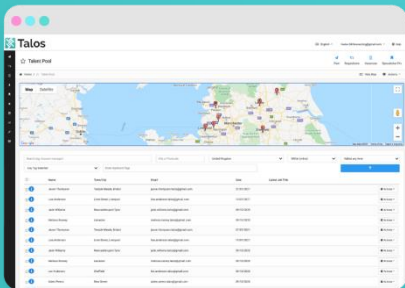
Talos

Talent Pool

Map Satellite

Name

Jason Thompson

Lisa Anderson

Jack Williams

Melissa Murray

Jason Thompson

Lisa Anderson

Jack Williams

Melissa Murray

Lisa Anderson

Jack Williams

Melissa Murray

Lee Anderson

Jack Wilson

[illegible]